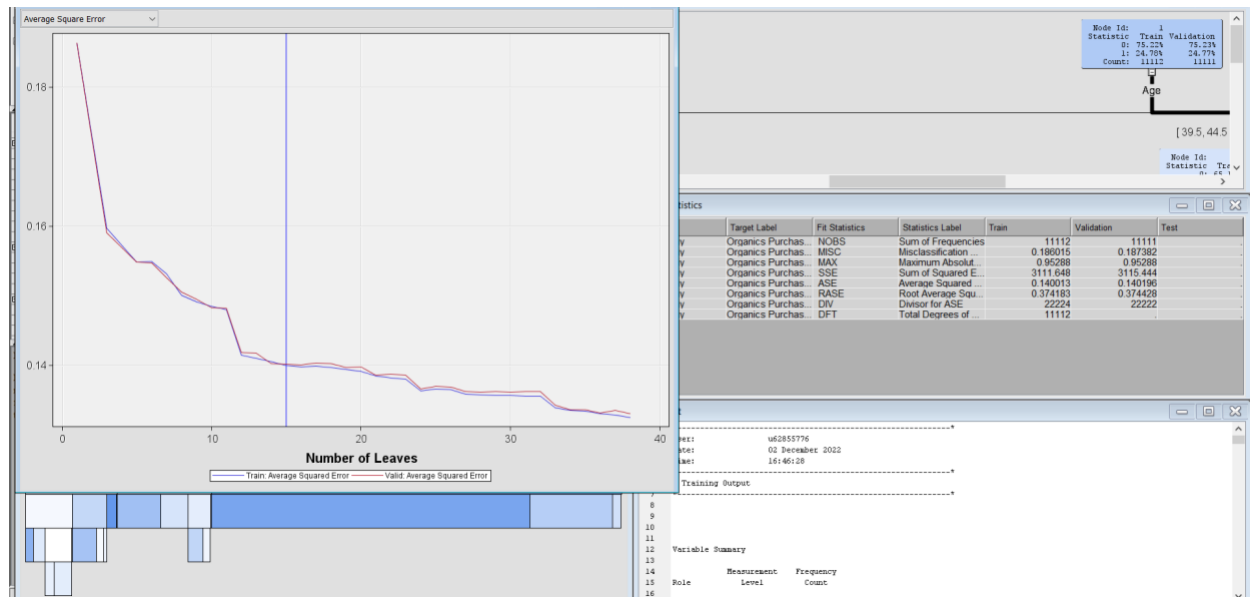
Average Square Error

0.18
0.16
0.14
0 10 20 30 40
Number of Leaves
Train: Average Squared Error Valid: Average Squared Error

Node Id: 1
Statistic Train Validation
0: 75.22% 75.23%
1: 24.78% 24.77%
Count: 11112 11111

Age

[39.5, 44.5

Node Id:
Statistic Tra

tistics

| | Target Label | Fit Statistics | Statistics Label | Train | Validation | Test |
|---|---|---|---|---|---|---|
| y | Organics Purchas... | NOBS | Sum of Frequencies | 11112 | 11111 | |
| y | Organics Purchas... | MISC | Misclassification ... | 0.186015 | 0.187382 | |
| y | Organics Purchas... | MAX | Maximum Absolut... | 0.95288 | 0.95288 | |
| y | Organics Purchas... | SSE | Sum of Squared E... | 3111.648 | 3115.444 | |
| y | Organics Purchas... | ASE | Average Squared ... | 0.140013 | 0.140196 | |
| y | Organics Purchas... | RASE | Root Average Squ... | 0.374183 | 0.374428 | |
| y | Organics Purchas... | DIV | Divisor for ASE | 22224 | 22222 | |
| y | Organics Purchas... | DFT | Total Degrees of ... | 11112 | . | |

t

er: u62855776
ate: 02 December 2022
ime: 16:46:28

Training Output

7
8
9
10
11
12 Variable Summary
13
14 Measurement Frequency
15 Role Level Count
16